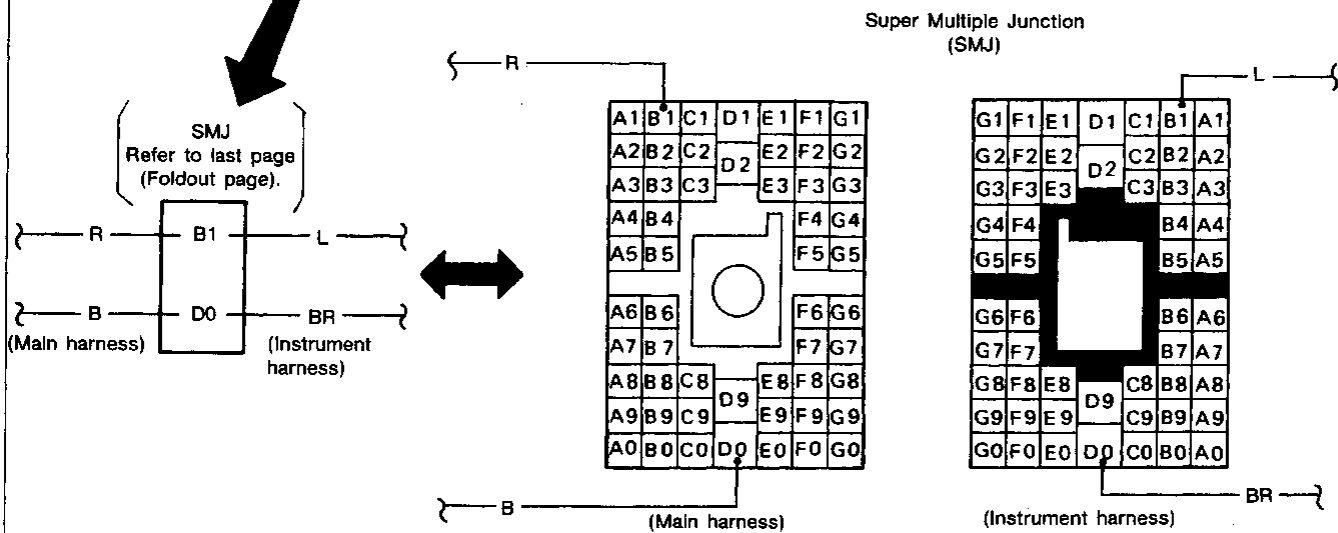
Super Multiple Junction
(SMJ)

SMJ
Refer to last page
(Foldout page).

R
B1
L
B
D0
BR
(Main harness)
(Instrument harness)

R

| A1 | B1 | C1 | D1 | E1 | F1 | G1 |
|---|---|---|---|---|---|---|
| A2 | B2 | C2 | D2 | E2 | F2 | G2 |
| A3 | B3 | C3 | | E3 | F3 | G3 |
| A4 | B4 | | | | F4 | G4 |
| A5 | B5 | | | | F5 | G5 |
| A6 | B6 | | | | F6 | G6 |
| A7 | B7 | | | | F7 | G7 |
| A8 | B8 | C8 | D9 | E8 | F8 | G8 |
| A9 | B9 | C9 | | E9 | F9 | G9 |
| A0 | B0 | C0 | D0 | E0 | F0 | G0 |

B
(Main harness)

L

| G1 | F1 | E1 | D1 | C1 | B1 | A1 |
|---|---|---|---|---|---|---|
| G2 | F2 | E2 | D2 | C2 | B2 | A2 |
| G3 | F3 | E3 | | C3 | B3 | A3 |
| G4 | F4 | | | | B4 | A4 |
| G5 | F5 | | | | B5 | A5 |
| G6 | F6 | | | | B6 | A6 |
| G7 | F7 | | | | B7 | A7 |
| G8 | F8 | E8 | D9 | C8 | B8 | A8 |
| G9 | F9 | E9 | | C9 | B9 | A9 |
| G0 | F0 | E0 | D0 | C0 | B0 | A0 |

BR
(Instrument harness)